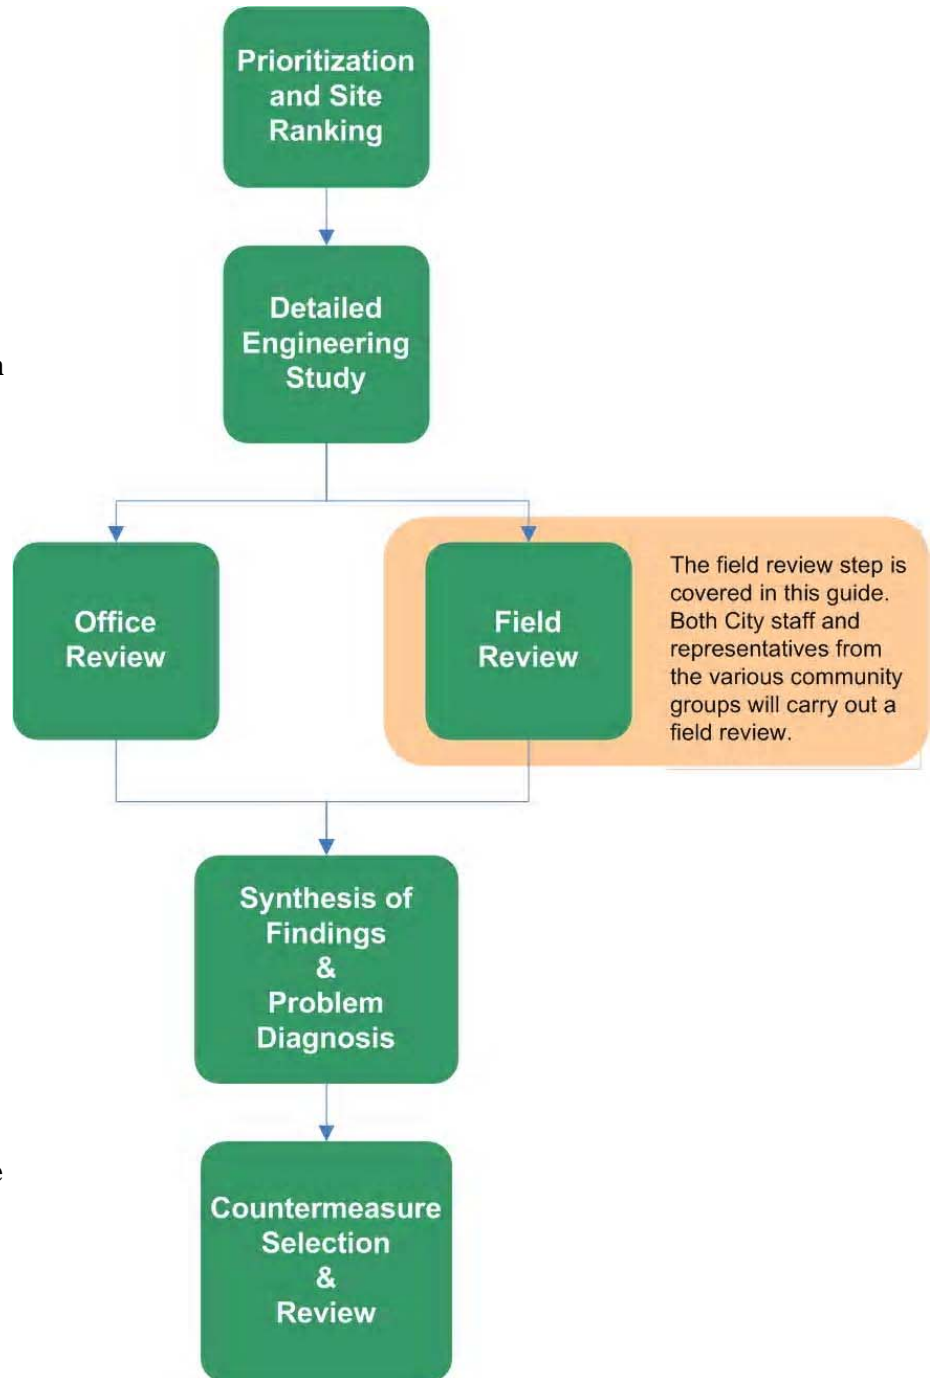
Prioritization and Site Ranking

Detailed Engineering Study

Office Review

Field Review

The field review step is covered in this guide. Both City staff and representatives from the various community groups will carry out a field review.

Synthesis of Findings & Problem Diagnosis

Countermeasure Selection & Review